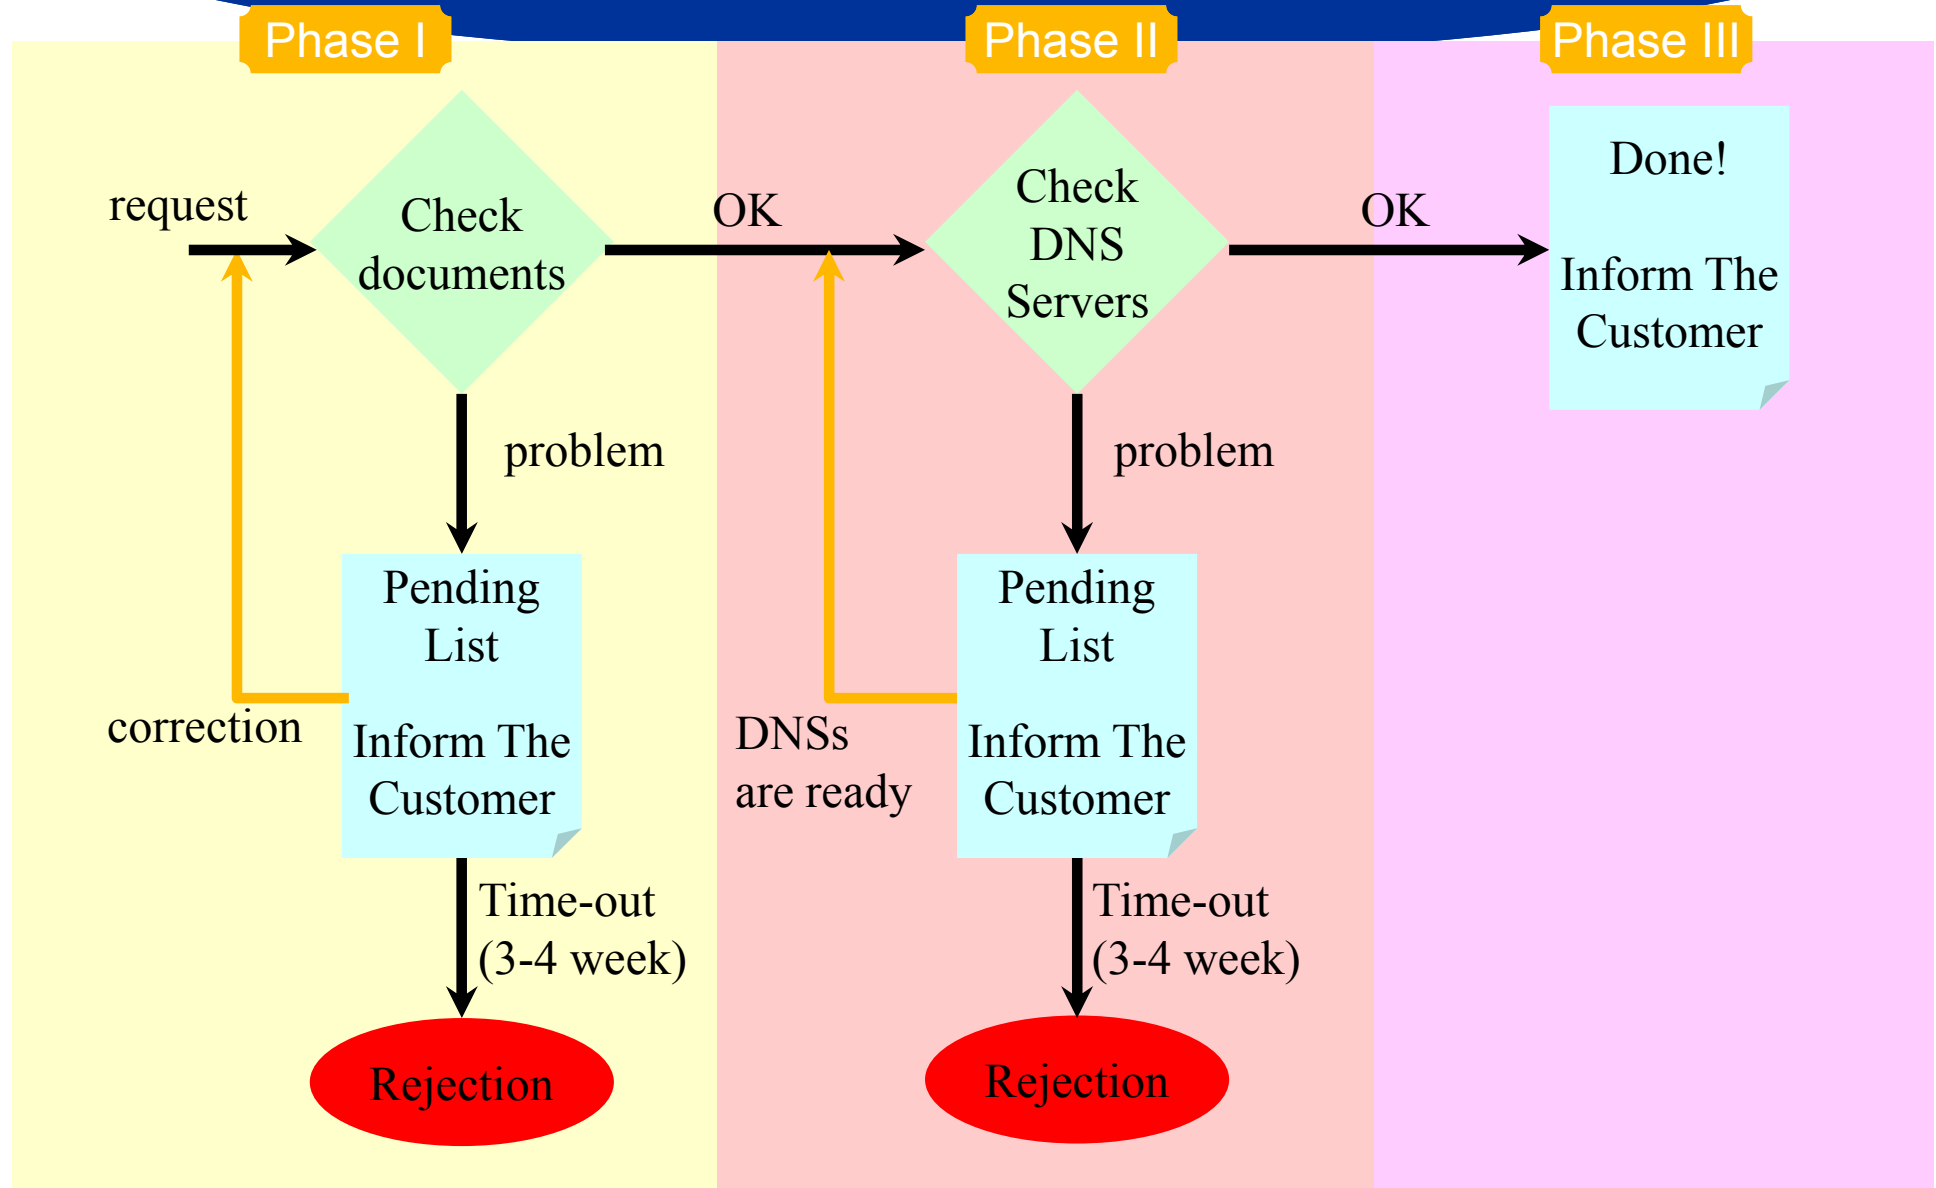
Phase I

Phase II

Phase III

request

Check documents

OK

Check DNS Servers

OK

Done!

Inform The Customer

problem

problem

Pending List

Inform The Customer

correction

DNSs are ready

Pending List

Inform The Customer

Time-out (3-4 week)

Time-out (3-4 week)

Rejection

Rejection